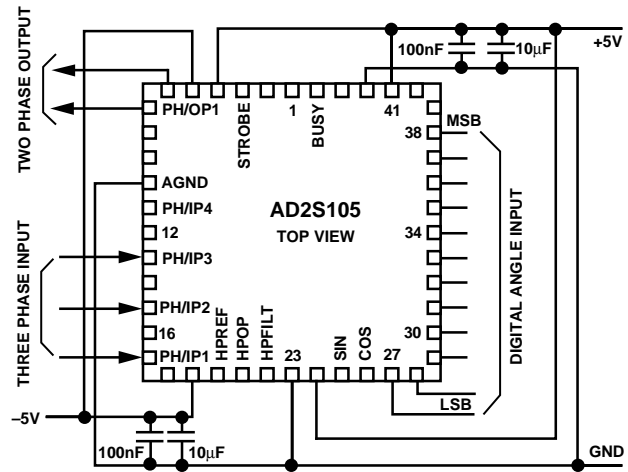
TWO PHASE OUTPUT

100nF

10μF

+5V

PH/OP1

STROBE

1

BUSY

41

38

MSB

AGND

PH/IP4

12

PH/IP3

PH/IP2

16

PH/IP1

AD2S105

TOP VIEW

34

30

27

HPREF

HPOP

HPFILT

23

SIN

COS

DIGITAL ANGLE INPUT

THREE PHASE INPUT

–5V

LSB

100nF

10μF

GND